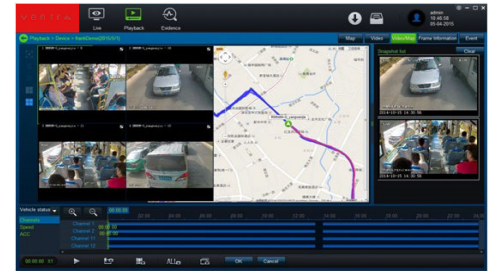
Live
Playback
Evidence
admin
16:46:58
05-04-2015
Playback > Device > XamDome(2015/3/1)
Map
Video
Video/Map
Frame Information
Event
Snapshot list
Clear
2014-10-25 12:34:56
2014-10-25 12:34:56
Vehicle status
Channels
Speed
RCC
Channel 1
Channel 2
Channel 11
Channel 12
00:00:00
00:00:00 01
ALL
OK
Cancel